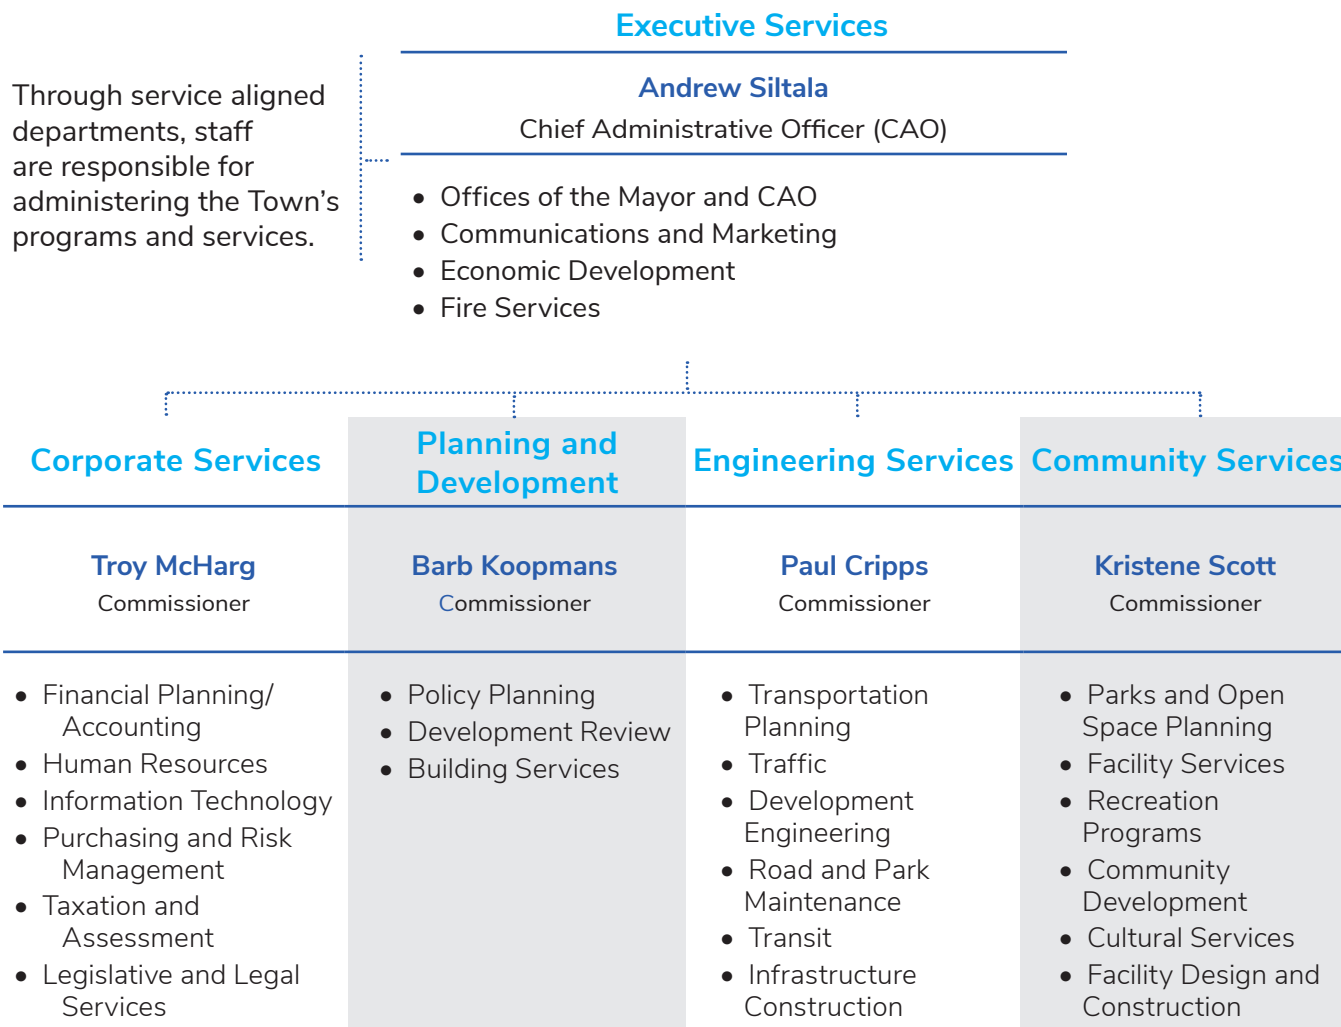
Executive Services

Through service aligned departments, staff are responsible for administering the Town's programs and services.

Andrew Siltala
Chief Administrative Officer (CAO)

- Offices of the Mayor and CAO
- Communications and Marketing
- Economic Development
- Fire Services

Corporate Services

Troy McHarg
Commissioner

- Financial Planning/ Accounting
- Human Resources
- Information Technology
- Purchasing and Risk Management
- Taxation and Assessment
- Legislative and Legal Services

Planning and Development

Barb Koopmans
Commissioner

- Policy Planning
- Development Review
- Building Services

Engineering Services

Paul Cripps
Commissioner

- Transportation Planning
- Traffic
- Development Engineering
- Road and Park Maintenance
- Transit
- Infrastructure Construction

Community Services

Kristene Scott
Commissioner

- Parks and Open Space Planning
- Facility Services
- Recreation Programs
- Community Development
- Cultural Services
- Facility Design and Construction